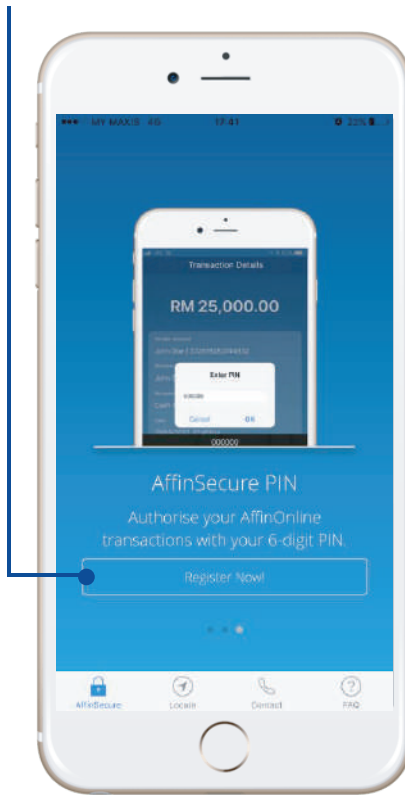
●●● MY MAXIS 4G 17:41 22%

Transaction Details

RM 25,000.00

John Doe 1 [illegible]

Enter PIN

Cancel OK

000000

AffinSecure PIN

Authorise your AffinOnline transactions with your 6-digit PIN.

Register Now!

AffinSecure Locate Contact FAQ